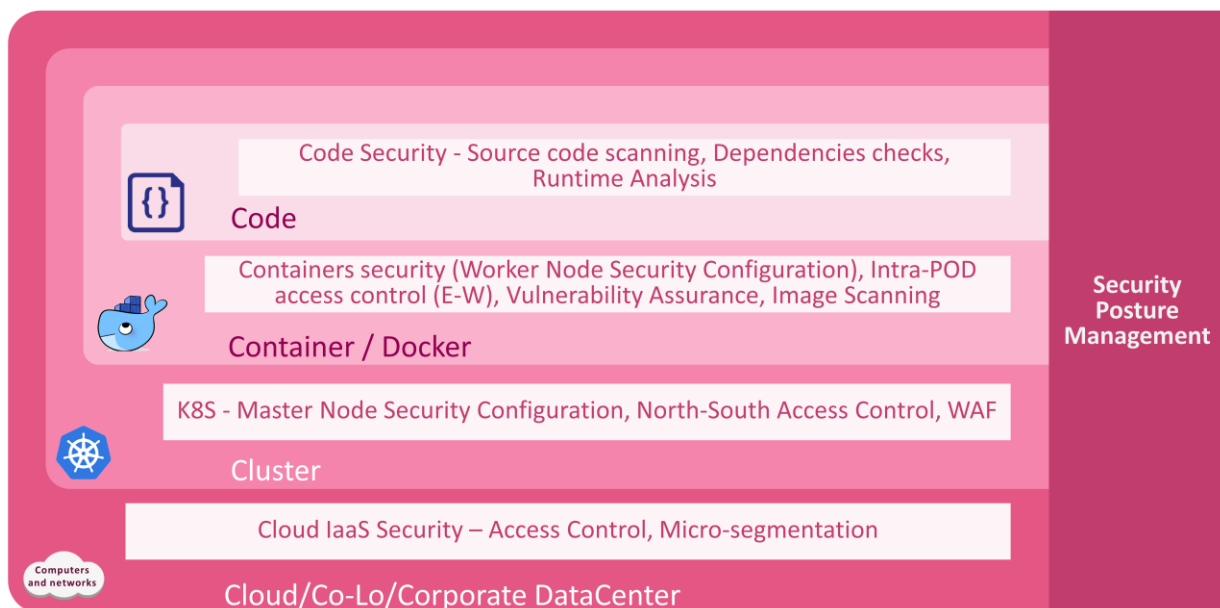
Code Security - Source code scanning, Dependencies checks, Runtime Analysis

{}

Code

Containers security (Worker Node Security Configuration), Intra-POD access control (E-W), Vulnerability Assurance, Image Scanning

Container / Docker

K8S - Master Node Security Configuration, North-South Access Control, WAF

Cluster

Cloud IaaS Security – Access Control, Micro-segmentation

Computers and networks

Cloud/Co-Lo/Corporate DataCenter

Security Posture Management